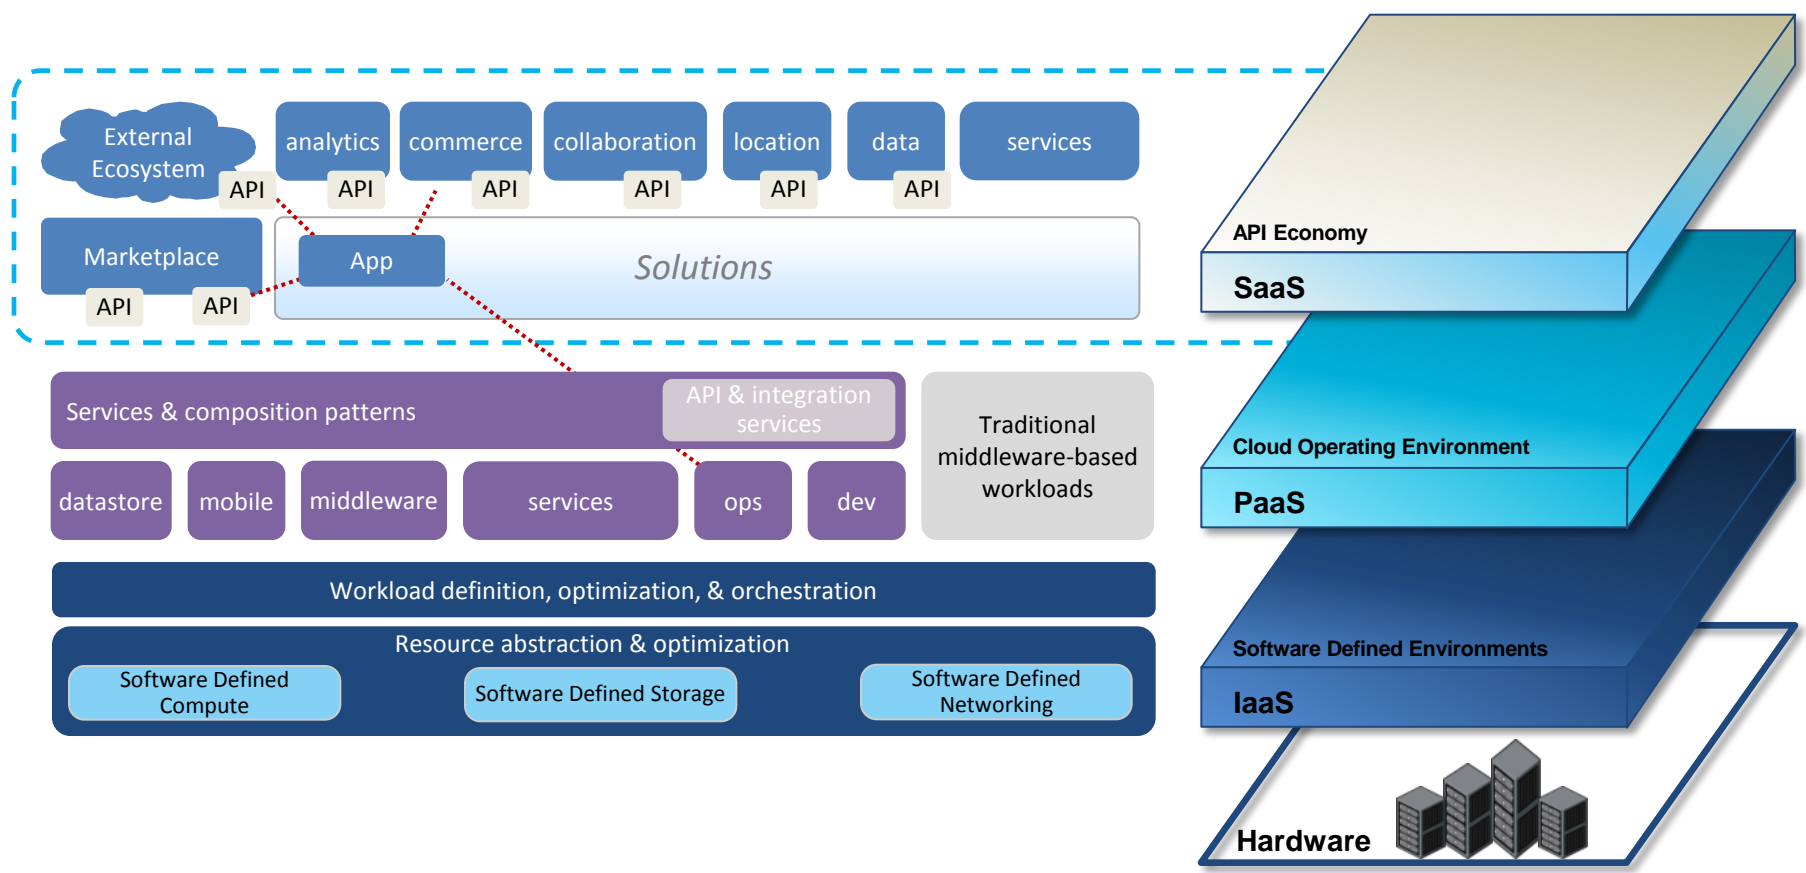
External Ecosystem

API

analytics

API

commerce

API

collaboration

API

location

API

data

API

services

Marketplace

API

API

App

Solutions

Services & composition patterns

API & integration services

Traditional middleware-based workloads

datastore

mobile

middleware

services

ops

dev

Workload definition, optimization, & orchestration

Resource abstraction & optimization

Software Defined Compute

Software Defined Storage

Software Defined Networking

API Economy

SaaS

Cloud Operating Environment

PaaS

Software Defined Environments

IaaS

Hardware